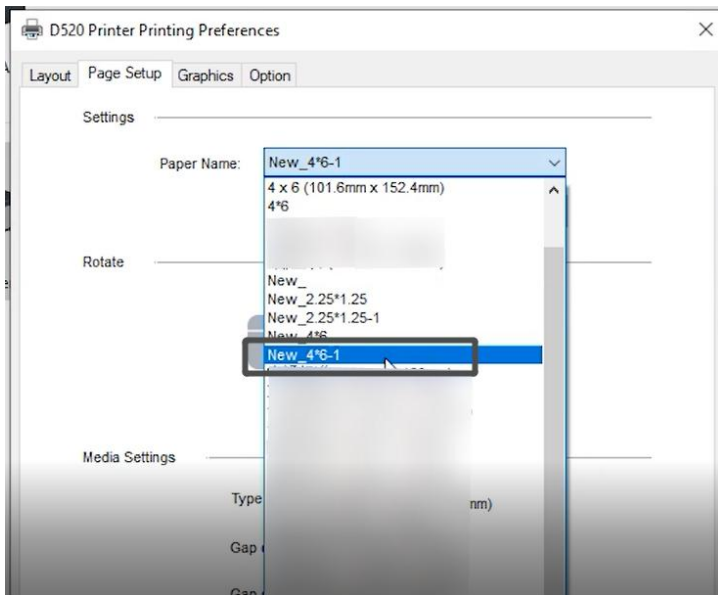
D520 Printer Printing Preferences

×

Layout Page Setup Graphics Option

Settings

Paper Name: New_4*6-1

4 x 6 (101.6mm x 152.4mm)
4*6
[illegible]
New_
New_2.25*1.25
New_2.25*1.25-1
New_4*6
New_4*6-1
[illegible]

Rotate

Media Settings

Type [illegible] nm)

Gap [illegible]

Gap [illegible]